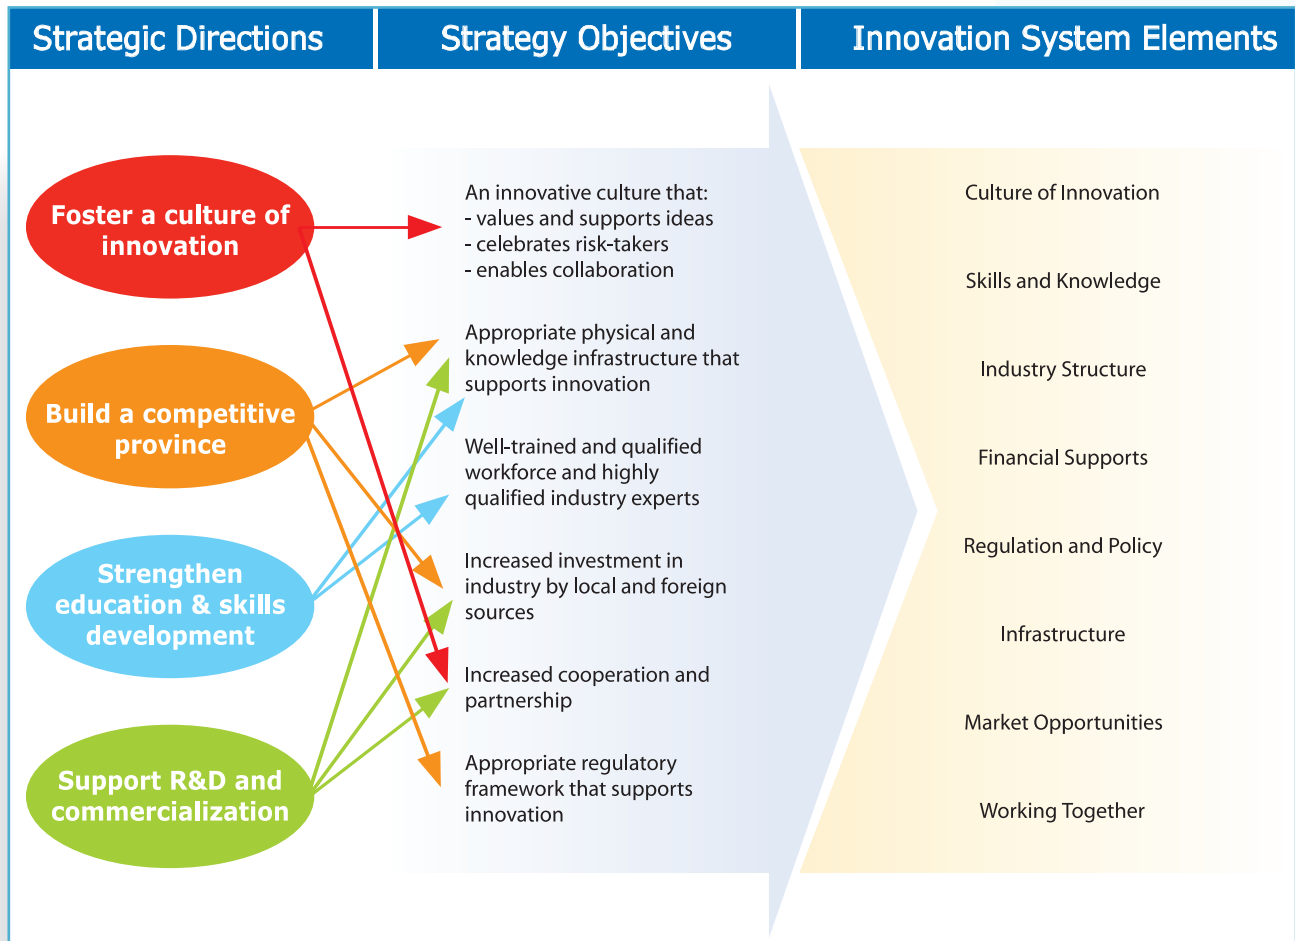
Strategic Directions

Strategy Objectives

Innovation System Elements

Foster a culture of innovation

Build a competitive province

Strengthen education & skills development

Support R&D and commercialization

An innovative culture that:
- values and supports ideas
- celebrates risk-takers
- enables collaboration

Appropriate physical and knowledge infrastructure that supports innovation

Well-trained and qualified workforce and highly qualified industry experts

Increased investment in industry by local and foreign sources

Increased cooperation and partnership

Appropriate regulatory framework that supports innovation

Culture of Innovation

Skills and Knowledge

Industry Structure

Financial Supports

Regulation and Policy

Infrastructure

Market Opportunities

Working Together